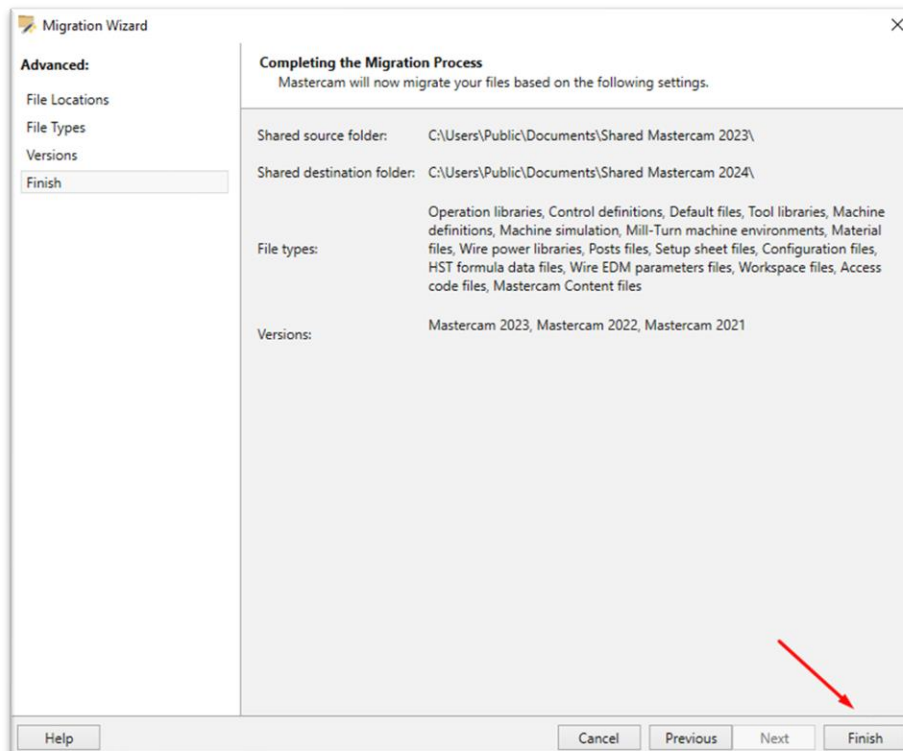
Migration Wizard

Advanced:

File Locations

File Types

Versions

Finish

Completing the Migration Process

Mastercam will now migrate your files based on the following settings.

Shared source folder: C:\Users\Public\Documents\Shared Mastercam 2023\

Shared destination folder: C:\Users\Public\Documents\Shared Mastercam 2024\

File types: Operation libraries, Control definitions, Default files, Tool libraries, Machine definitions, Machine simulation, Mill-Turn machine environments, Material files, Wire power libraries, Posts files, Setup sheet files, Configuration files, HST formula data files, Wire EDM parameters files, Workspace files, Access code files, Mastercam Content files

Versions: Mastercam 2023, Mastercam 2022, Mastercam 2021

Help

Cancel

Previous

Next

Finish